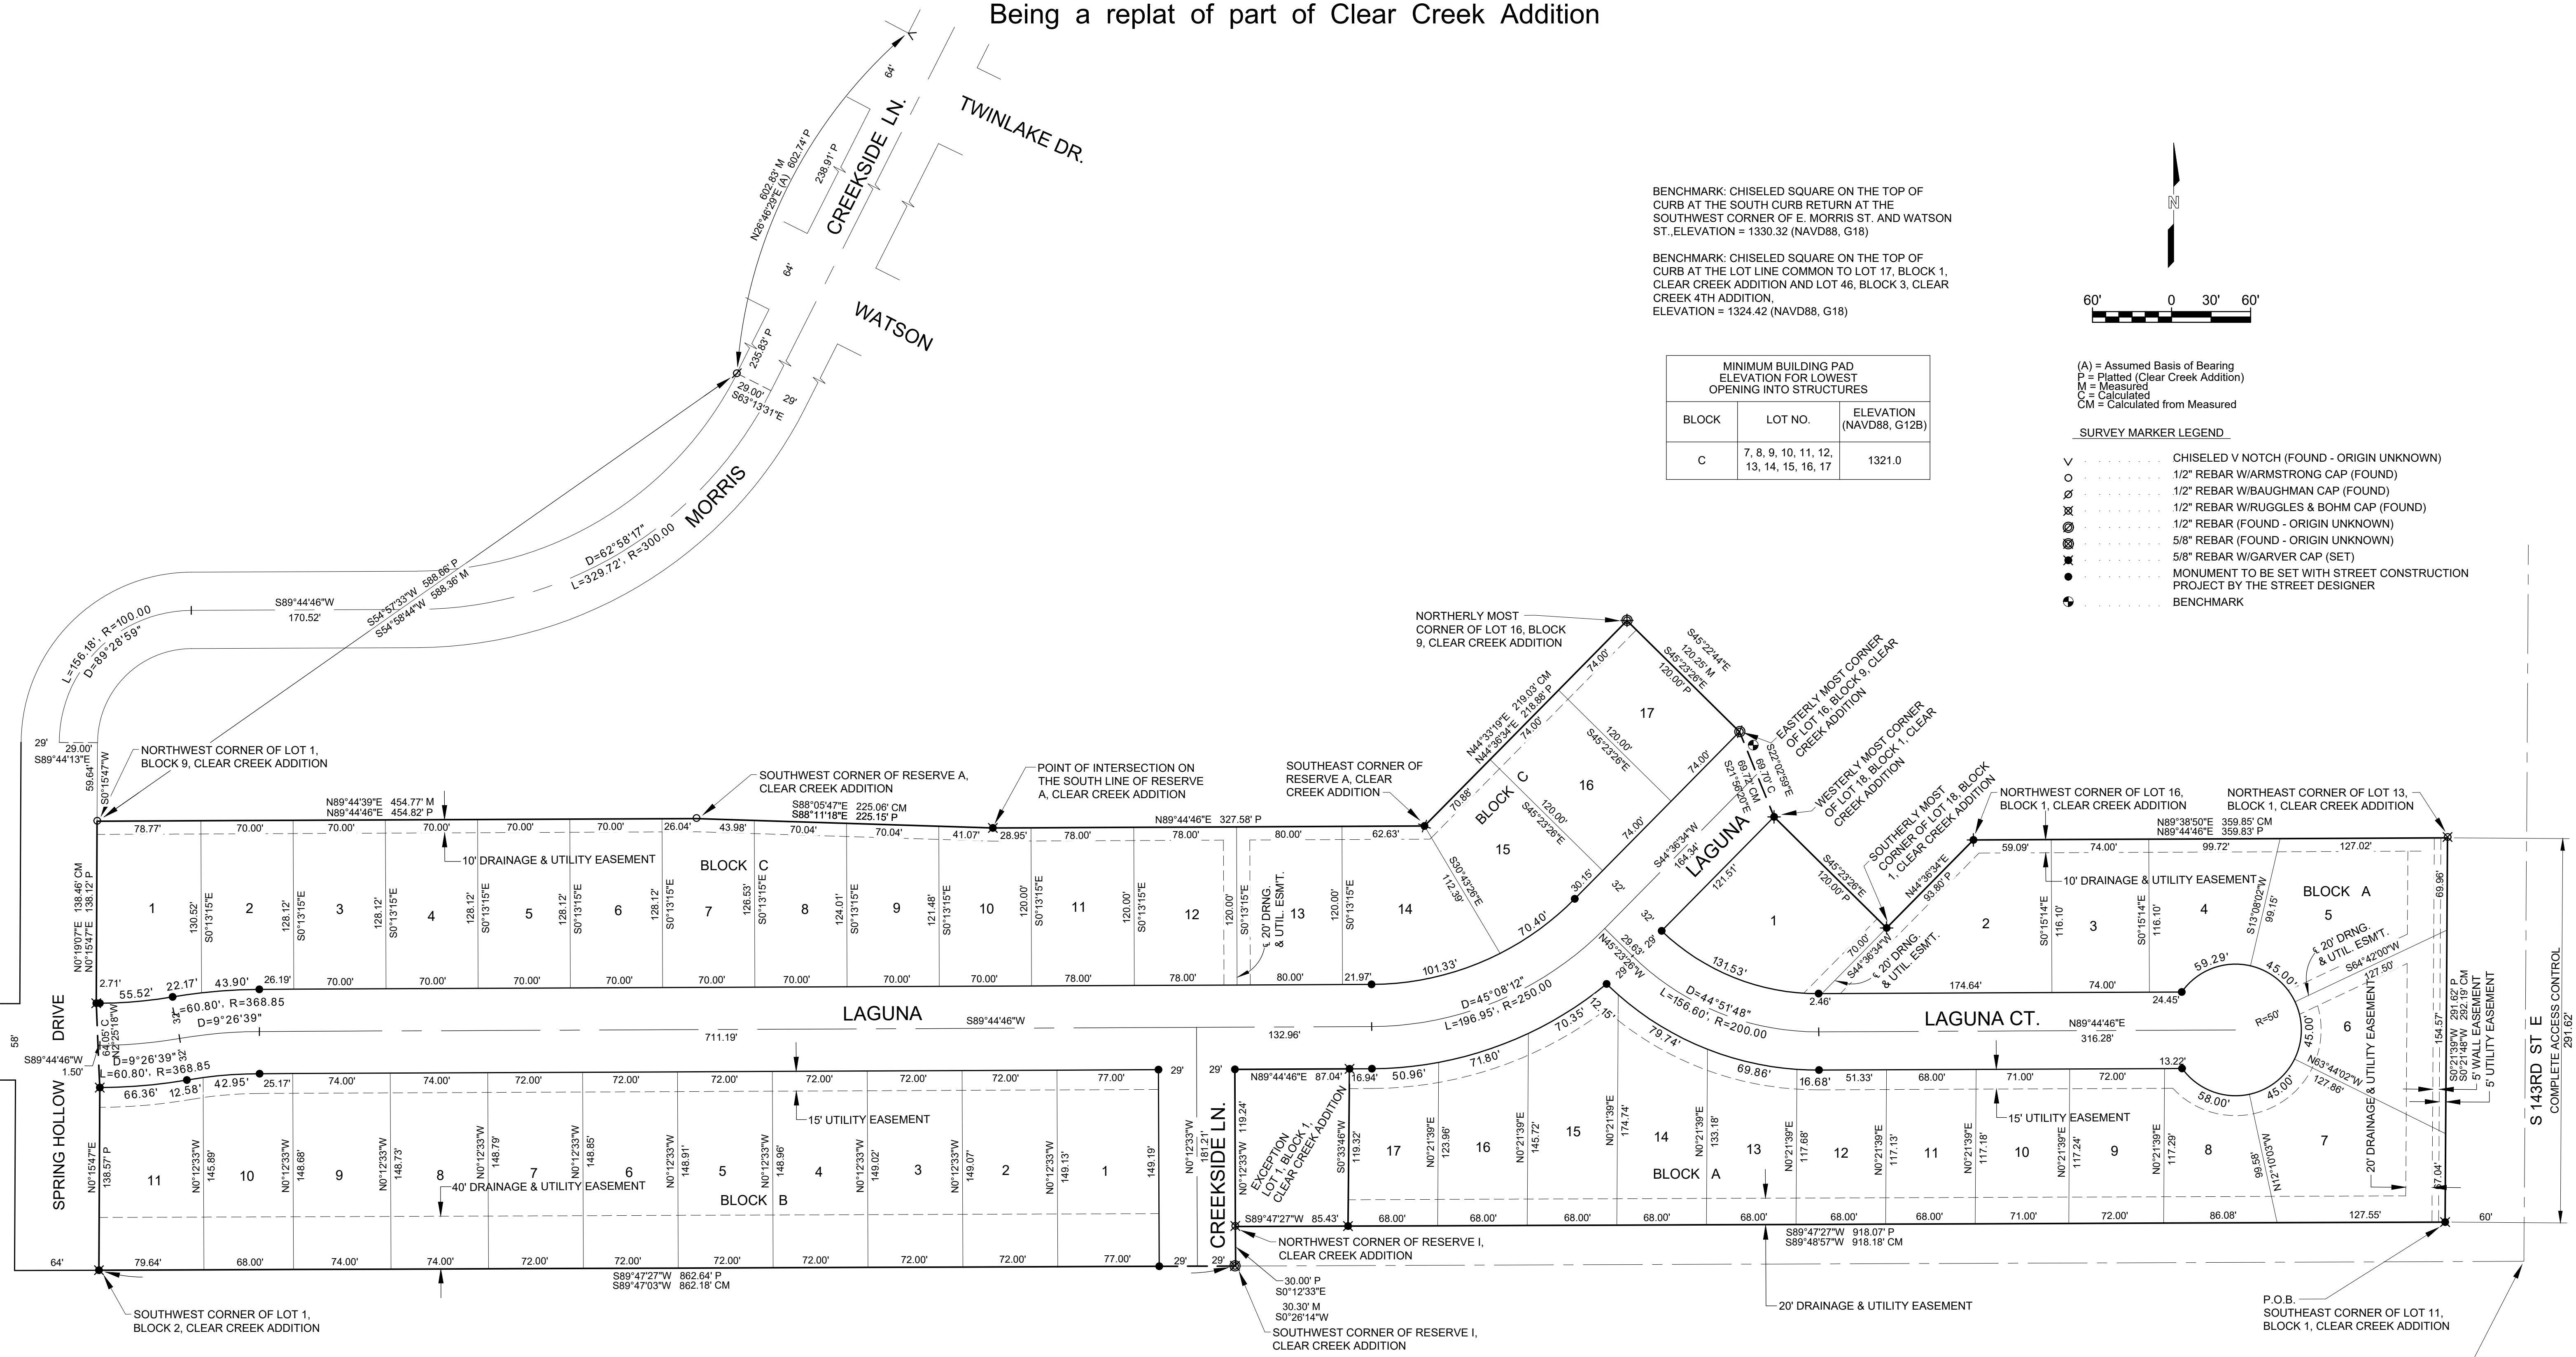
Being a replat of part of Clear Creek Addition

TWINLAKE DR.
CREEKSIDE LN.
WATSON
MORRIS
64'
238.91' P
602.83' M
N26°46'29"E (A) 602.74' P
64'
235.83' P
29.00'
S63°13'31"E
29'
D=62°58'17"
L=329.72', R=300.00
S54°57'33"W 588.86' P
S54°58'44"W 588.36' M
S89°44'46"W
170.52'
L=156.18', R=100.00
D=89°28'59"
29'
29.00'
S89°44'13"E
59.64'
S0°15'47"W

BENCHMARK: CHISELED SQUARE ON THE TOP OF CURB AT THE SOUTH CURB RETURN AT THE SOUTHWEST CORNER OF E. MORRIS ST. AND WATSON ST.,ELEVATION = 1330.32 (NAVD88, G18)

BENCHMARK: CHISELED SQUARE ON THE TOP OF CURB AT THE LOT LINE COMMON TO LOT 17, BLOCK 1, CLEAR CREEK ADDITION AND LOT 46, BLOCK 3, CLEAR CREEK 4TH ADDITION, ELEVATION = 1324.42 (NAVD88, G18)

N

60' 0 30' 60'

| MINIMUM BUILDING PAD ELEVATION FOR LOWEST OPENING INTO STRUCTURES | | |
|---|---|---|
| BLOCK | LOT NO. | ELEVATION (NAVD88, G12B) |
| C | 7, 8, 9, 10, 11, 12, 13, 14, 15, 16, 17 | 1321.0 |

(A) = Assumed Basis of Bearing
P = Platted (Clear Creek Addition)
M = Measured
C = Calculated
CM = Calculated from Measured

SURVEY MARKER LEGEND
CHISELED V NOTCH (FOUND - ORIGIN UNKNOWN)
1/2" REBAR W/ARMSTRONG CAP (FOUND)
1/2" REBAR W/BAUGHMAN CAP (FOUND)
1/2" REBAR W/RUGGLES & BOHM CAP (FOUND)
1/2" REBAR (FOUND - ORIGIN UNKNOWN)
5/8" REBAR (FOUND - ORIGIN UNKNOWN)
5/8" REBAR W/GARVER CAP (SET)
MONUMENT TO BE SET WITH STREET CONSTRUCTION PROJECT BY THE STREET DESIGNER
BENCHMARK

NORTHERLY MOST CORNER OF LOT 16, BLOCK 9, CLEAR CREEK ADDITION
S45°22'44"E 120.25' M
S45°23'26"E 120.00' P
EASTERLY MOST CORNER OF LOT 16, BLOCK 9, CLEAR CREEK ADDITION
WESTERLY MOST CORNER OF LOT 18, BLOCK 1, CLEAR CREEK ADDITION
SOUTHERLY MOST CORNER OF LOT 18, BLOCK 1, CLEAR CREEK ADDITION
NORTHWEST CORNER OF LOT 16, BLOCK 1, CLEAR CREEK ADDITION
NORTHEAST CORNER OF LOT 13, BLOCK 1, CLEAR CREEK ADDITION
NORTHWEST CORNER OF LOT 1, BLOCK 9, CLEAR CREEK ADDITION
SOUTHWEST CORNER OF RESERVE A, CLEAR CREEK ADDITION
POINT OF INTERSECTION ON THE SOUTH LINE OF RESERVE A, CLEAR CREEK ADDITION
SOUTHEAST CORNER OF RESERVE A, CLEAR CREEK ADDITION
N89°44'39"E 454.77' M
N89°44'46"E 454.82' P
S88°05'47"E 225.06' CM
S88°11'18"E 225.15' P
N89°44'46"E 327.58' P
N44°33'19"E 219.03' CM
N44°36'34"E 218.88' P
S22°02'59"E
69.70' C
69.74' CM
S21°56'20"E
N89°38'50"E 359.85' CM
N89°44'46"E 359.83' P
78.77' 70.00' 70.00' 70.00' 70.00' 70.00' 26.04' 43.98' 70.04' 70.04' 41.07' 28.95' 78.00' 78.00' 80.00' 62.63'
10' DRAINAGE & UTILITY EASEMENT
BLOCK C
1 2 3 4 5 6 7 8 9 10 11 12 13 14 15 16 17
130.52' 128.12' 128.12' 128.12' 128.12' 128.12' 126.53' 124.01' 121.48' 120.00' 120.00' 120.00' 120.00'
S0°13'15"E
N0°19'07"E 138.46' CM
N0°15'47"E 138.12' P
℄ 20' DRNG. & UTIL. ESMT.
2.71' 55.52' 22.17' 43.90' 26.19' 70.00' 70.00' 70.00' 70.00' 70.00' 70.00' 70.00' 70.00' 78.00' 78.00' 80.00' 21.97' 101.33'
S30°43'26"E 112.39'
70.88' 74.00' 74.00' 74.00' 74.00' 120.00' 120.00' 30.15' 70.40'
S45°23'26"E
BLOCK C
S44°36'34"W 164.34'
LAGUNA
32' 32'
121.51'
S45°23'26"E 120.00' P
N44°36'34"E 93.80' P
59.09' 74.00' 99.72' 127.02'
10' DRAINAGE & UTILITY EASEMENT
BLOCK A
1 2 3 4 5
S0°15'14"E 116.10'
S13°08'02"W 99.15'
69.96'
℄ 20' DRNG. & UTIL. ESMT.
S64°42'00"W 127.50'
℄ 20' DRNG. & UTIL. ESMT.
S44°36'34"W 70.00'
131.53'
2.46' 174.64' 74.00' 24.45' 59.29' 45.00'
R=50'
6
45.00'
N63°44'02"W 127.86'
45.00'
7
LAGUNA CT.
N89°44'46"E 316.28'
D=44°51'48"
L=156.60', R=200.00
D=45°08'12"
L=196.95', R=250.00
N45°23'26"W 29.63' 29'
L=60.80', R=368.85
D=9°26'39"
32'
LAGUNA
S89°44'46"W
711.19'
132.96'
DRIVE
SPRING HOLLOW
58'
S89°44'46"W
1.50'
64.05' C
N2°25'18"W
D=9°26'39"
L=60.80', R=368.85
32'
66.36' 12.58' 42.95' 25.17' 74.00' 74.00' 72.00' 72.00' 72.00' 72.00' 72.00' 72.00' 77.00'
15' UTILITY EASEMENT
11 10 9 8 7 6 5 4 3 2 1
N0°15'47"E 138.57' P
N0°12'33"W
145.89' 148.68' 148.73' 148.79' 148.85' 148.91' 148.96' 149.02' 149.07' 149.13' 149.19'
40' DRAINAGE & UTILITY EASEMENT
BLOCK B
64' 79.64' 68.00' 74.00' 74.00' 72.00' 72.00' 72.00' 72.00' 72.00' 72.00' 77.00'
S89°47'27"W 862.64' P
S89°47'03"W 862.18' CM
SOUTHWEST CORNER OF LOT 1, BLOCK 2, CLEAR CREEK ADDITION
29' 29' 29' 29'
CREEKSIDE LN.
N0°12'33"W 181.21'
N0°12'33"W 119.24'
N89°44'46"E 87.04'
EXCEPTION LOT 1, BLOCK 1, CLEAR CREEK ADDITION
S0°33'46"W 119.32'
S89°47'27"W 85.43'
16.94' 50.96' 71.80' 70.35' 12.15' 79.74' 69.86' 16.68' 51.33' 68.00' 71.00' 72.00' 13.22'
58.00'
15' UTILITY EASEMENT
17 16 15 14 13 12 11 10 9 8
N0°21'39"E
123.96' 145.72' 174.74' 133.18' 117.68' 117.13' 117.18' 117.24' 117.29'
BLOCK A
99.58'
N12°10'03"W
20' DRAINAGE & UTILITY EASEMENT
68.00' 68.00' 68.00' 68.00' 68.00' 68.00' 68.00' 71.00' 72.00' 86.08' 127.55'
S89°47'27"W 918.07' P
S89°48'57"W 918.18' CM
NORTHWEST CORNER OF RESERVE I, CLEAR CREEK ADDITION
30.00' P
S0°12'33"E
30.30' M
S0°26'14"W
SOUTHWEST CORNER OF RESERVE I, CLEAR CREEK ADDITION
20' DRAINAGE & UTILITY EASEMENT
P.O.B.
SOUTHEAST CORNER OF LOT 11, BLOCK 1, CLEAR CREEK ADDITION
154.57'
S0°21'39"W 291.62' P
S0°21'48"W 292.19' CM
5' WALL EASEMENT
5' UTILITY EASEMENT
47.04'
60'
S 143RD ST E
COMPLETE ACCESS CONTROL
291.62'